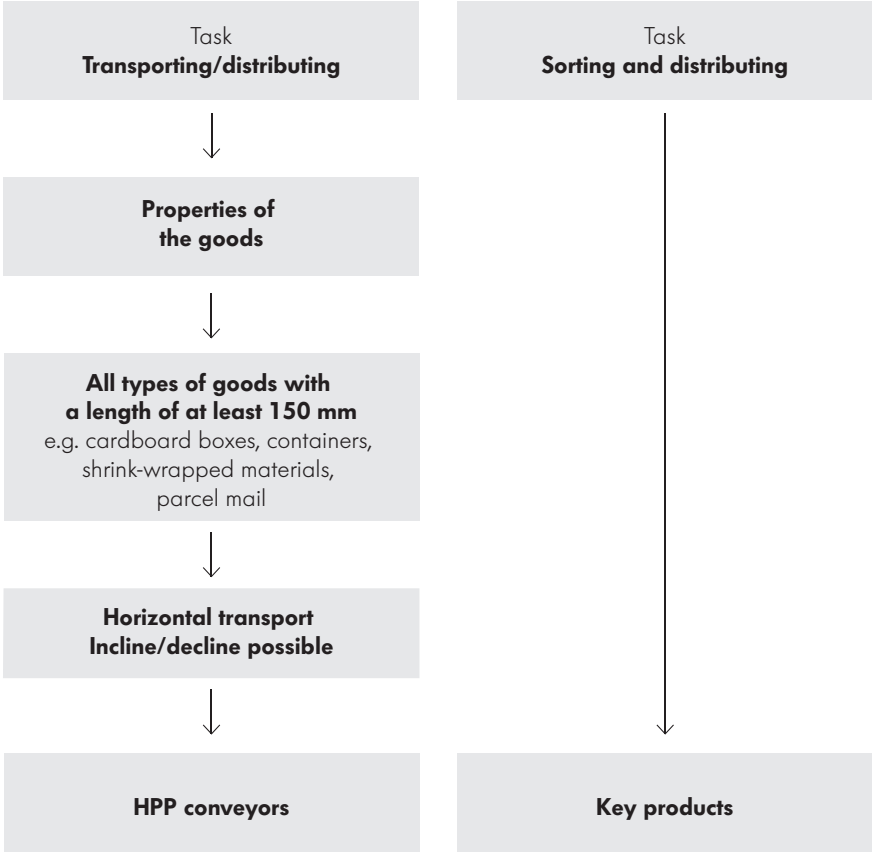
Task
**Transporting/distributing**

**Properties of the goods**

**All types of goods with a length of at least 150 mm**
e.g. cardboard boxes, containers, shrink-wrapped materials, parcel mail

**Horizontal transport**
**Incline/decline possible**

**HPP conveyors**

Task
**Sorting and distributing**

**Key products**